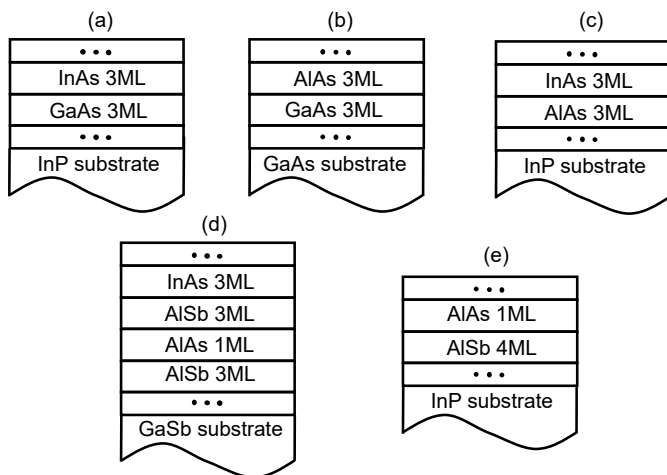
(a)

•••

InAs 3ML

GaAs 3ML

•••

InP substrate

(b)

•••

AlAs 3ML

GaAs 3ML

•••

GaAs substrate

(c)

•••

InAs 3ML

AlAs 3ML

•••

InP substrate

(d)

•••

InAs 3ML

AlSb 3ML

AlAs 1ML

AlSb 3ML

•••

GaSb substrate

(e)

•••

AlAs 1ML

AlSb 4ML

•••

InP substrate